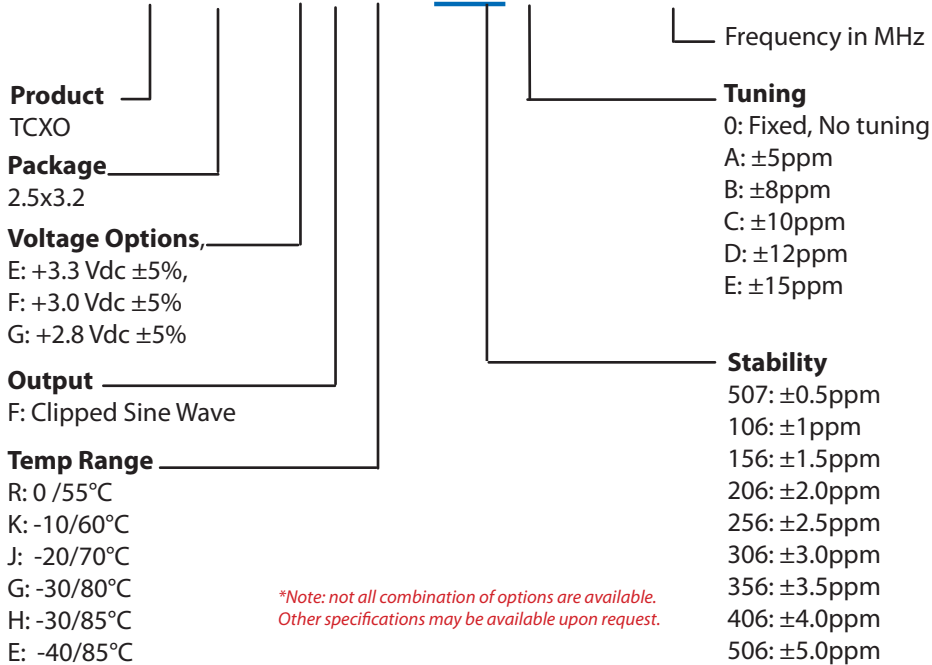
Frequency in MHz

Product
TCXO

Package
2.5x3.2

Voltage Options,
E: +3.3 Vdc ±5%,
F: +3.0 Vdc ±5%
G: +2.8 Vdc ±5%

Output
F: Clipped Sine Wave

Temp Range
R: 0 /55°C
K: -10/60°C
J: -20/70°C
G: -30/80°C
H: -30/85°C
E: -40/85°C

Tuning
0: Fixed, No tuning
A: ±5ppm
B: ±8ppm
C: ±10ppm
D: ±12ppm
E: ±15ppm

Stability
507: ±0.5ppm
106: ±1ppm
156: ±1.5ppm
206: ±2.0ppm
256: ±2.5ppm
306: ±3.0ppm
356: ±3.5ppm
406: ±4.0ppm
506: ±5.0ppm

*Note: not all combination of options are available. Other specifications may be available upon request.